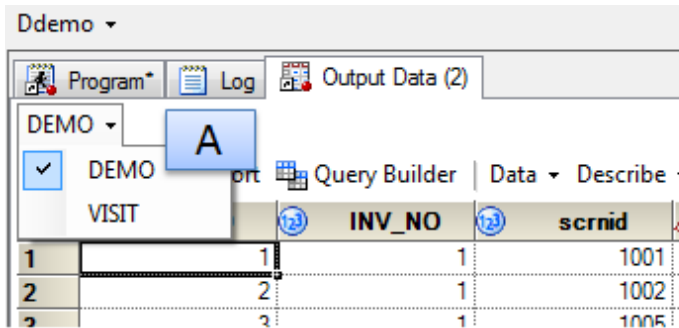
Ddemo ▾

Program* | Log | Output Data (2)

DEMO ▾

A

✓ DEMO
VISIT

ort | Query Builder | Data ▾ Describe

| | | INV_NO | scrnid |
|---|---|---|---|
| 1 | 1 | 1 | 1001 |
| 2 | 2 | 1 | 1002 |
| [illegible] | 3 | 1 | 1005 |